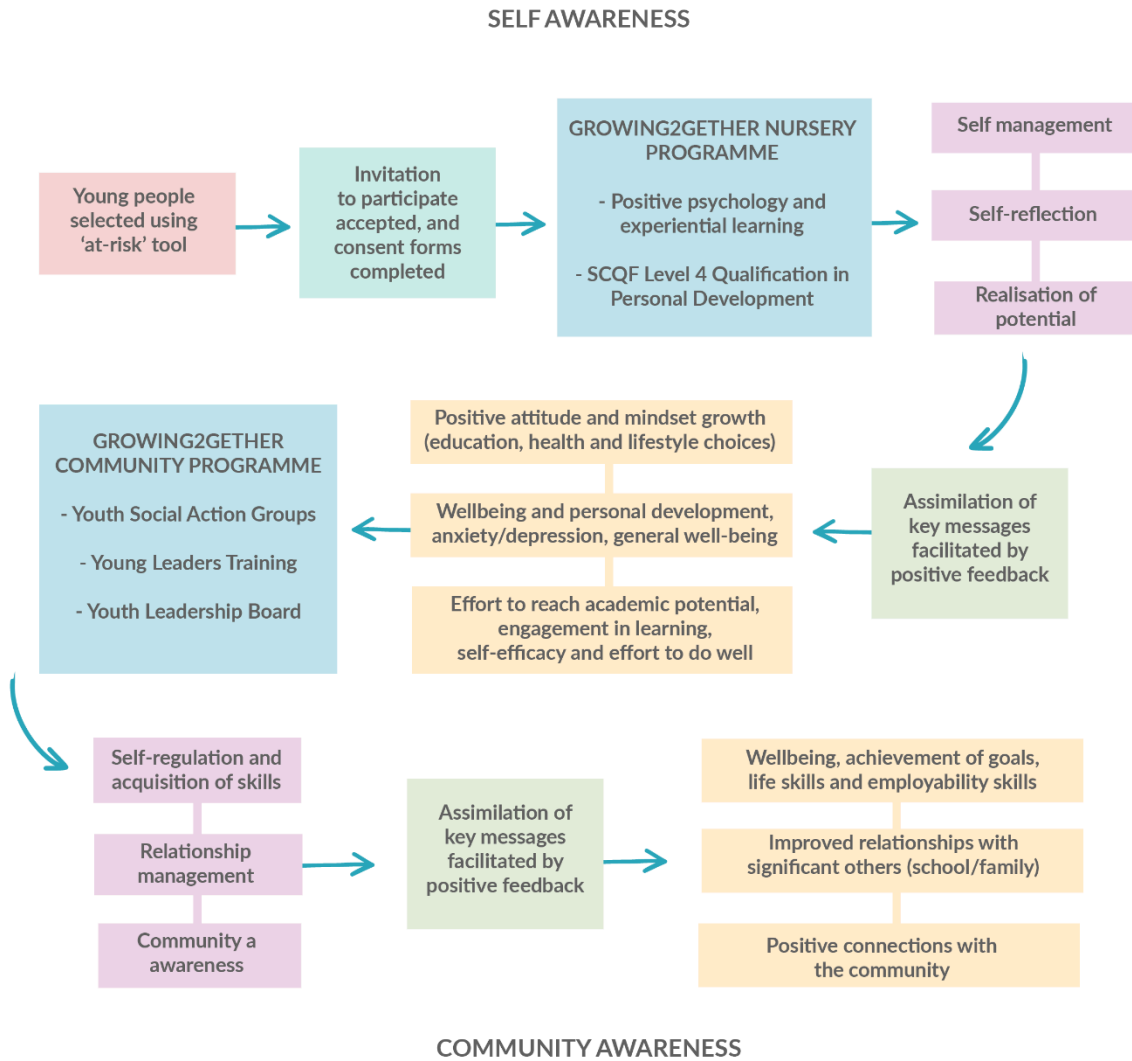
SELF AWARENESS

Young people selected using 'at-risk' tool

Invitation to participate accepted, and consent forms completed

GROWING2GETHER NURSERY PROGRAMME

- Positive psychology and experiential learning

- SCQF Level 4 Qualification in Personal Development

Self management

Self-reflection

Realisation of potential

Assimilation of key messages facilitated by positive feedback

Positive attitude and mindset growth (education, health and lifestyle choices)

Wellbeing and personal development, anxiety/depression, general well-being

Effort to reach academic potential, engagement in learning, self-efficacy and effort to do well

GROWING2GETHER COMMUNITY PROGRAMME

- Youth Social Action Groups

- Young Leaders Training

- Youth Leadership Board

Self-regulation and acquisition of skills

Relationship management

Community a awareness

Assimilation of key messages facilitated by positive feedback

Wellbeing, achievement of goals, life skills and employability skills

Improved relationships with significant others (school/family)

Positive connections with the community

COMMUNITY AWARENESS